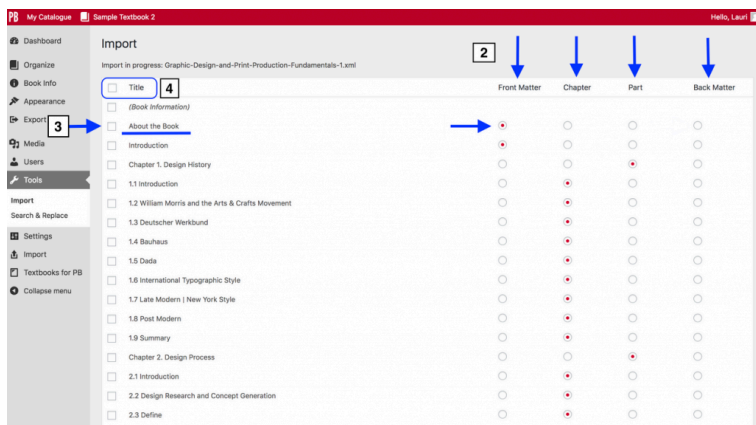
PB My Catalogue Sample Textbook 2 Hello, Lauri

Dashboard
Organize
Book Info
Appearance
Export
Media
Users
Tools
Import
Search & Replace
Settings
Import
Textbooks for PB
Collapse menu

Import

Import in progress: Graphic-Design-and-Print-Production-Fundamentals-1.xml

2
3
4

| Title | Front Matter | Chapter | Part | Back Matter |
|---|---|---|---|---|
| (Book Information) | | | | |
| About the Book | ● | ○ | ○ | ○ |
| Introduction | ● | ○ | ○ | ○ |
| Chapter 1. Design History | ○ | ○ | ● | ○ |
| 1.1 Introduction | ○ | ● | ○ | ○ |
| 1.2 William Morris and the Arts & Crafts Movement | ○ | ● | ○ | ○ |
| 1.3 Deutscher Werkbund | ○ | ● | ○ | ○ |
| 1.4 Bauhaus | ○ | ● | ○ | ○ |
| 1.5 Dada | ○ | ● | ○ | ○ |
| 1.6 International Typographic Style | ○ | ● | ○ | ○ |
| 1.7 Late Modern \| New York Style | ○ | ● | ○ | ○ |
| 1.8 Post Modern | ○ | ● | ○ | ○ |
| 1.9 Summary | ○ | ● | ○ | ○ |
| Chapter 2. Design Process | ○ | ○ | ● | ○ |
| 2.1 Introduction | ○ | ● | ○ | ○ |
| 2.2 Design Research and Concept Generation | ○ | ● | ○ | ○ |
| 2.3 Define | ○ | ● | ○ | ○ |